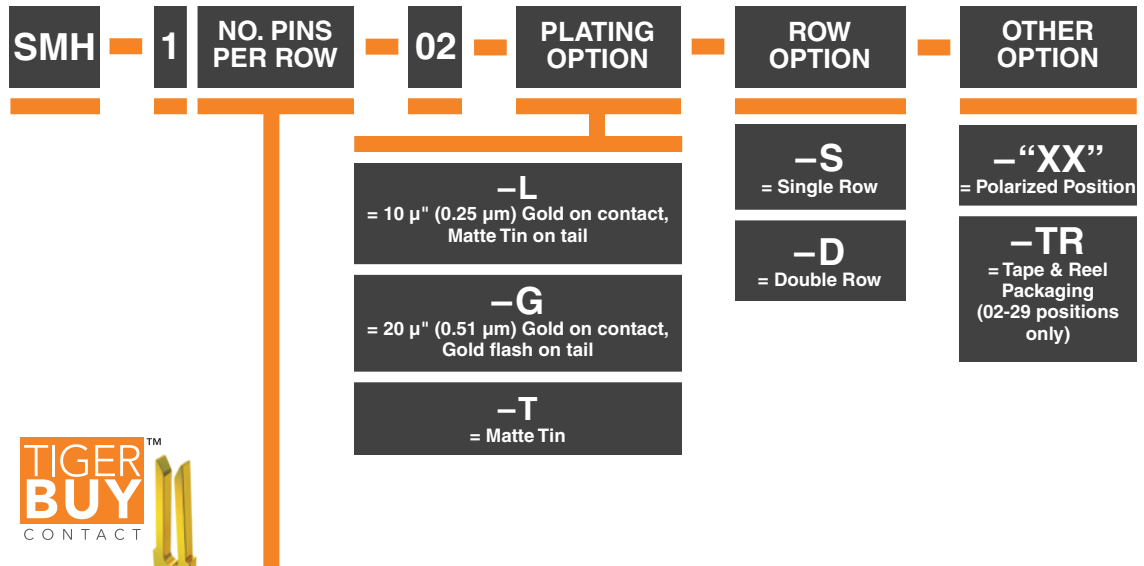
SMH – 1 – NO. PINS PER ROW – 02 – PLATING OPTION – ROW OPTION – OTHER OPTION

–L
= 10 µ" (0.25 µm) Gold on contact, Matte Tin on tail

–G
= 20 µ" (0.51 µm) Gold on contact, Gold flash on tail

–T
= Matte Tin

–S
= Single Row

–D
= Double Row

–"XX"
= Polarized Position

–TR
= Tape & Reel Packaging (02-29 positions only)

TIGER BUY™
CONTACT